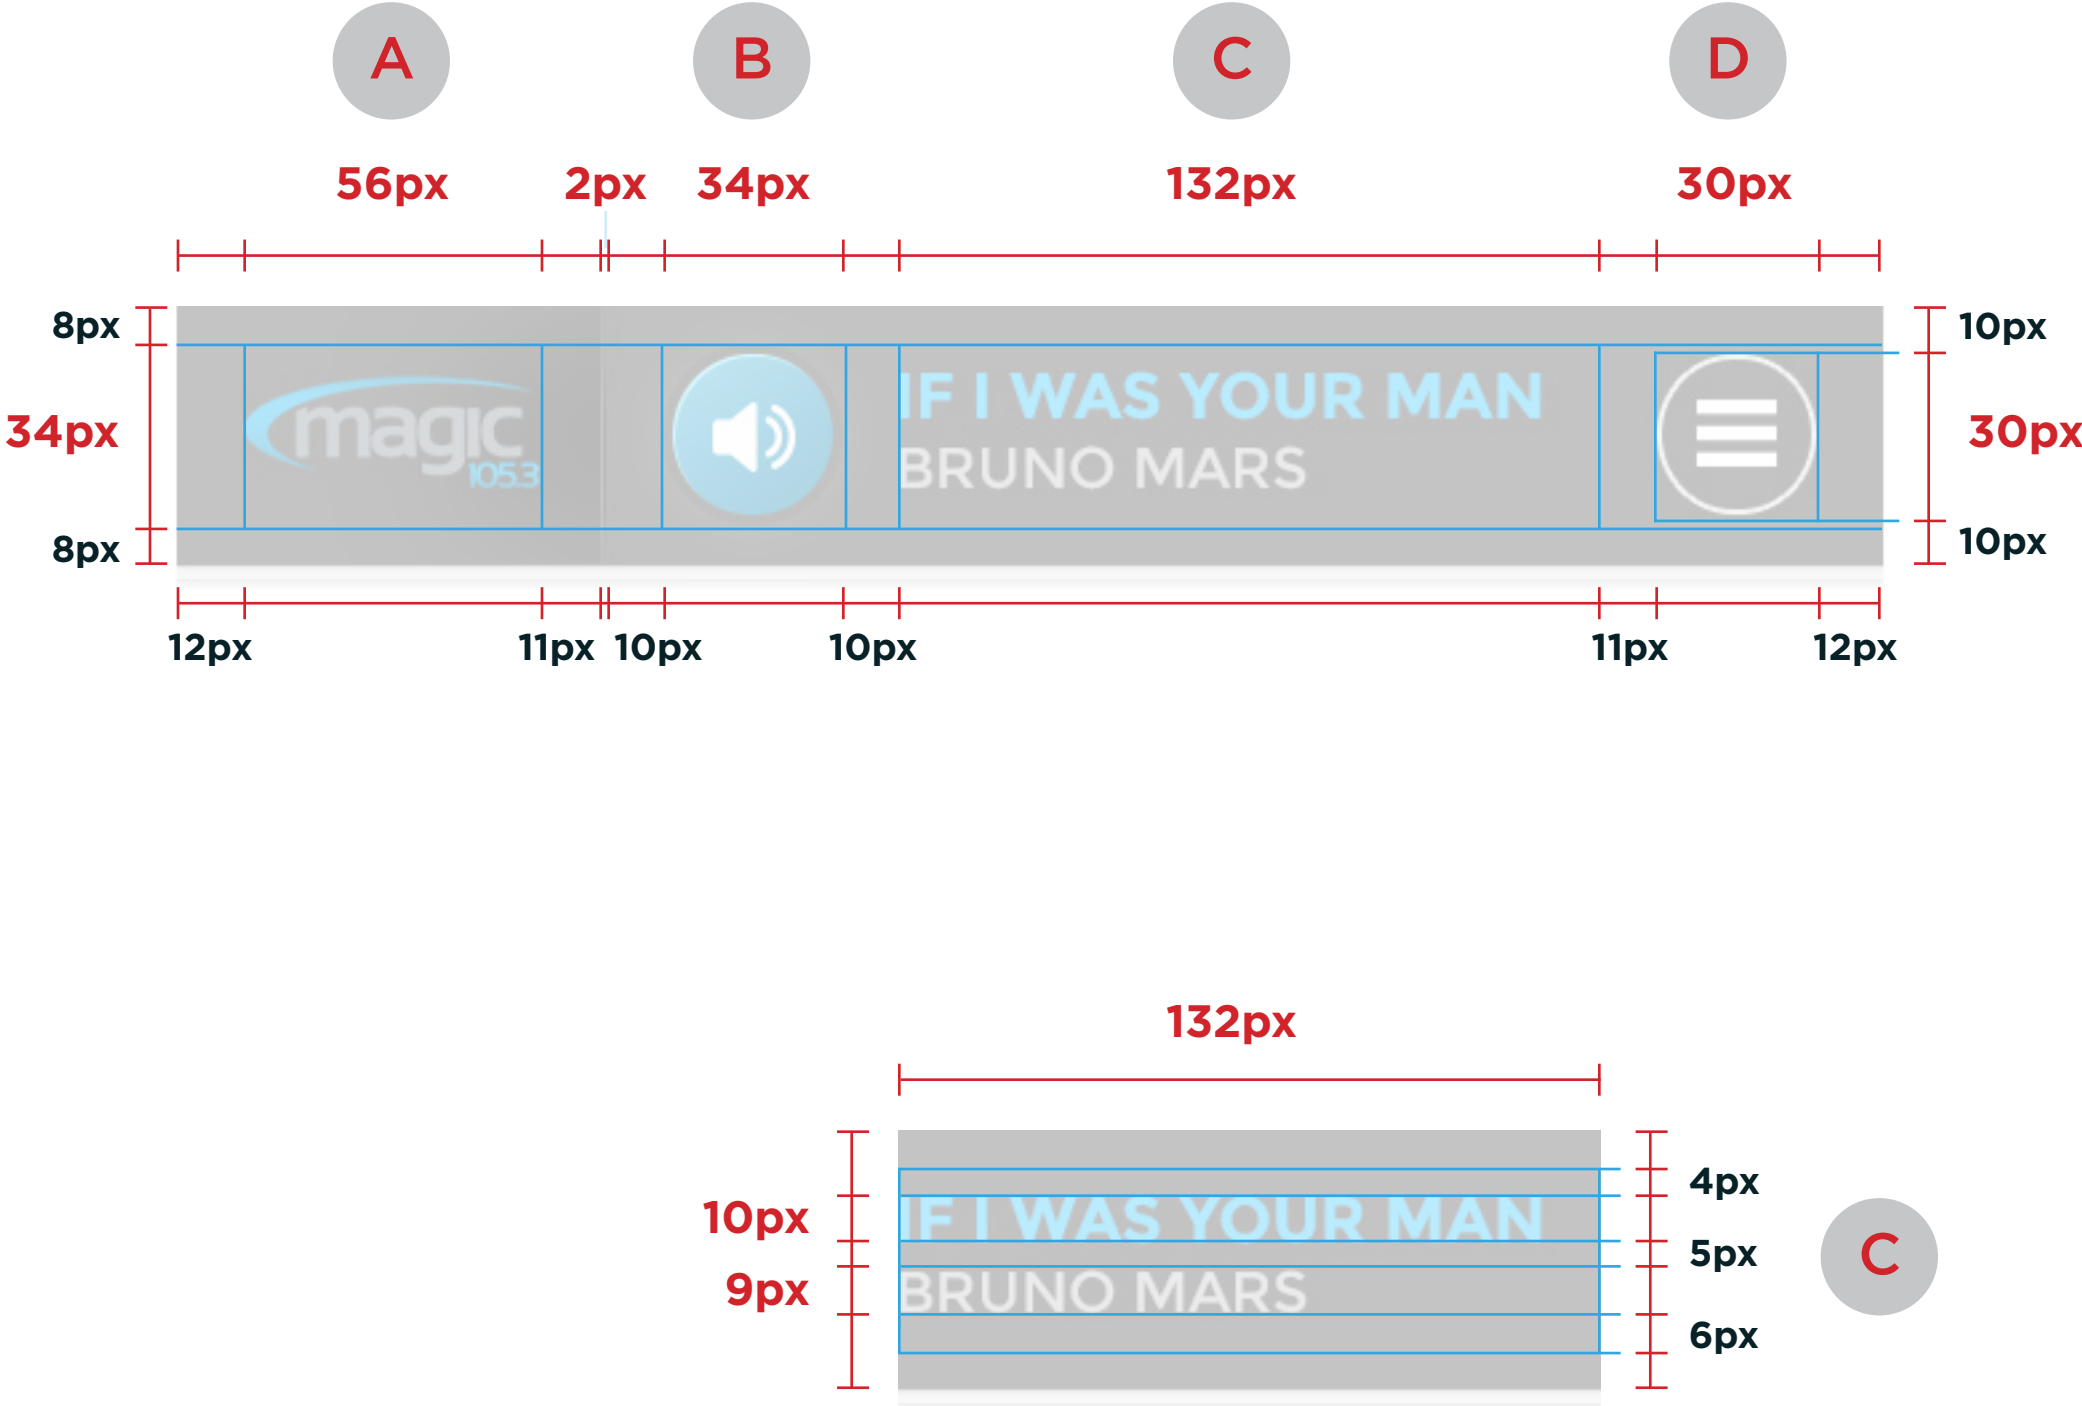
A B C D

56px 2px 34px 132px 30px

8px
34px
8px

magic 105.3

IF I WAS YOUR MAN
BRUNO MARS

10px
30px
10px

12px 11px 10px 10px 11px 12px

132px

10px
9px

IF I WAS YOUR MAN
BRUNO MARS

4px
5px
6px

C